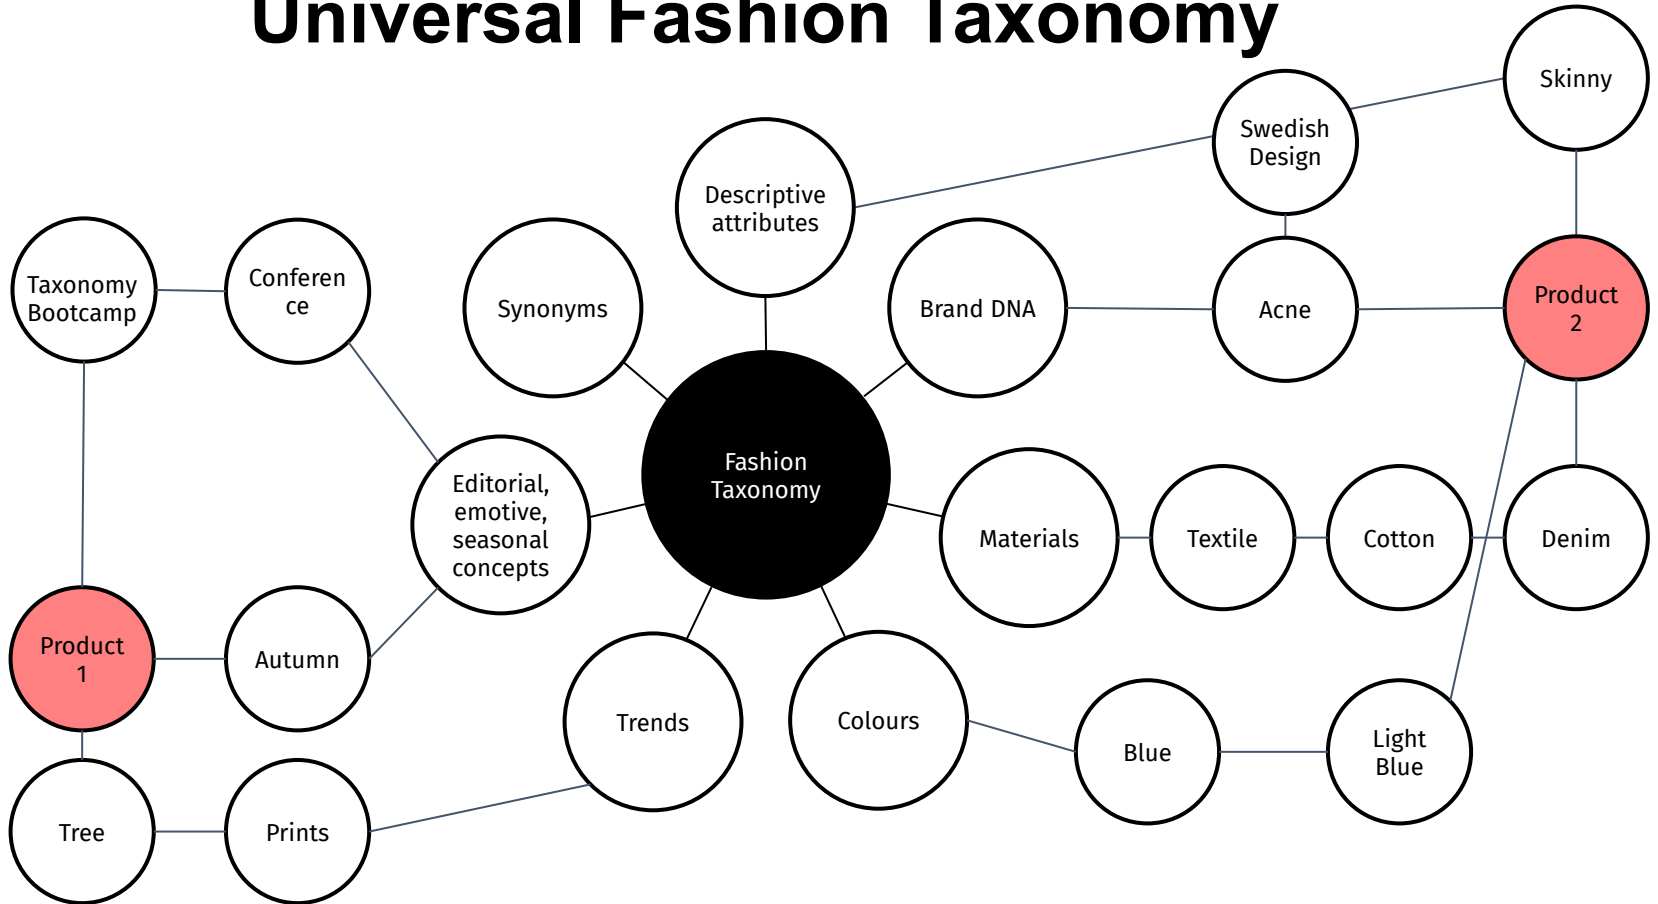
Universal Fashion Taxonomy

Skinny

Swedish Design

Descriptive attributes

Taxonomy Bootcamp

Conference

Synonyms

Brand DNA

Acne

Product 2

Fashion Taxonomy

Editorial, emotive, seasonal concepts

Materials

Textile

Cotton

Denim

Product 1

Autumn

Trends

Colours

Blue

Light Blue

Tree

Prints